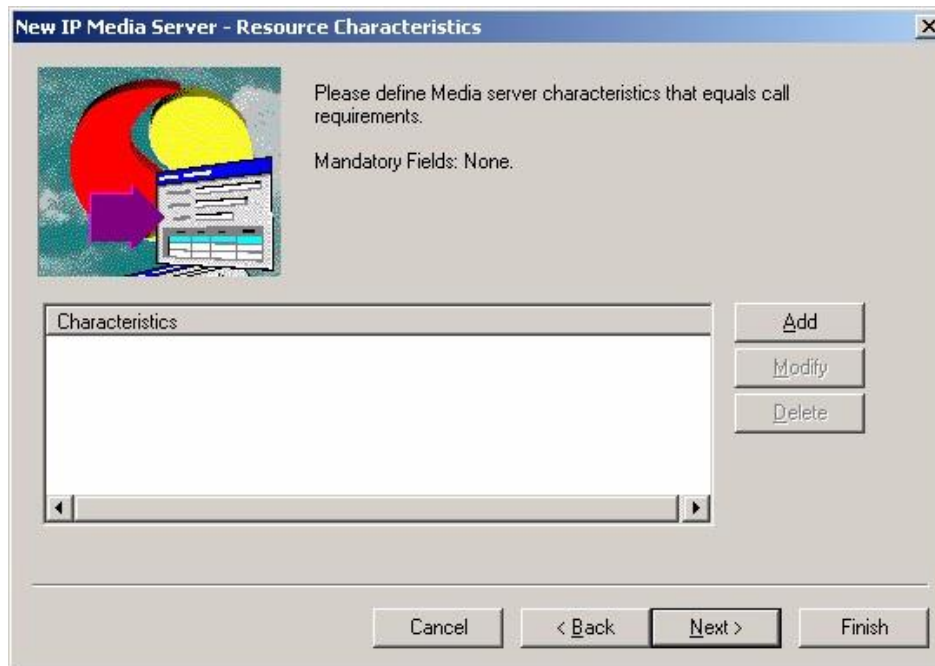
New IP Media Server - Resource Characteristics

Please define Media server characteristics that equals call requirements.

Mandatory Fields: None.

Characteristics

Add

Modify

Delete

Cancel

< Back

Next >

Finish